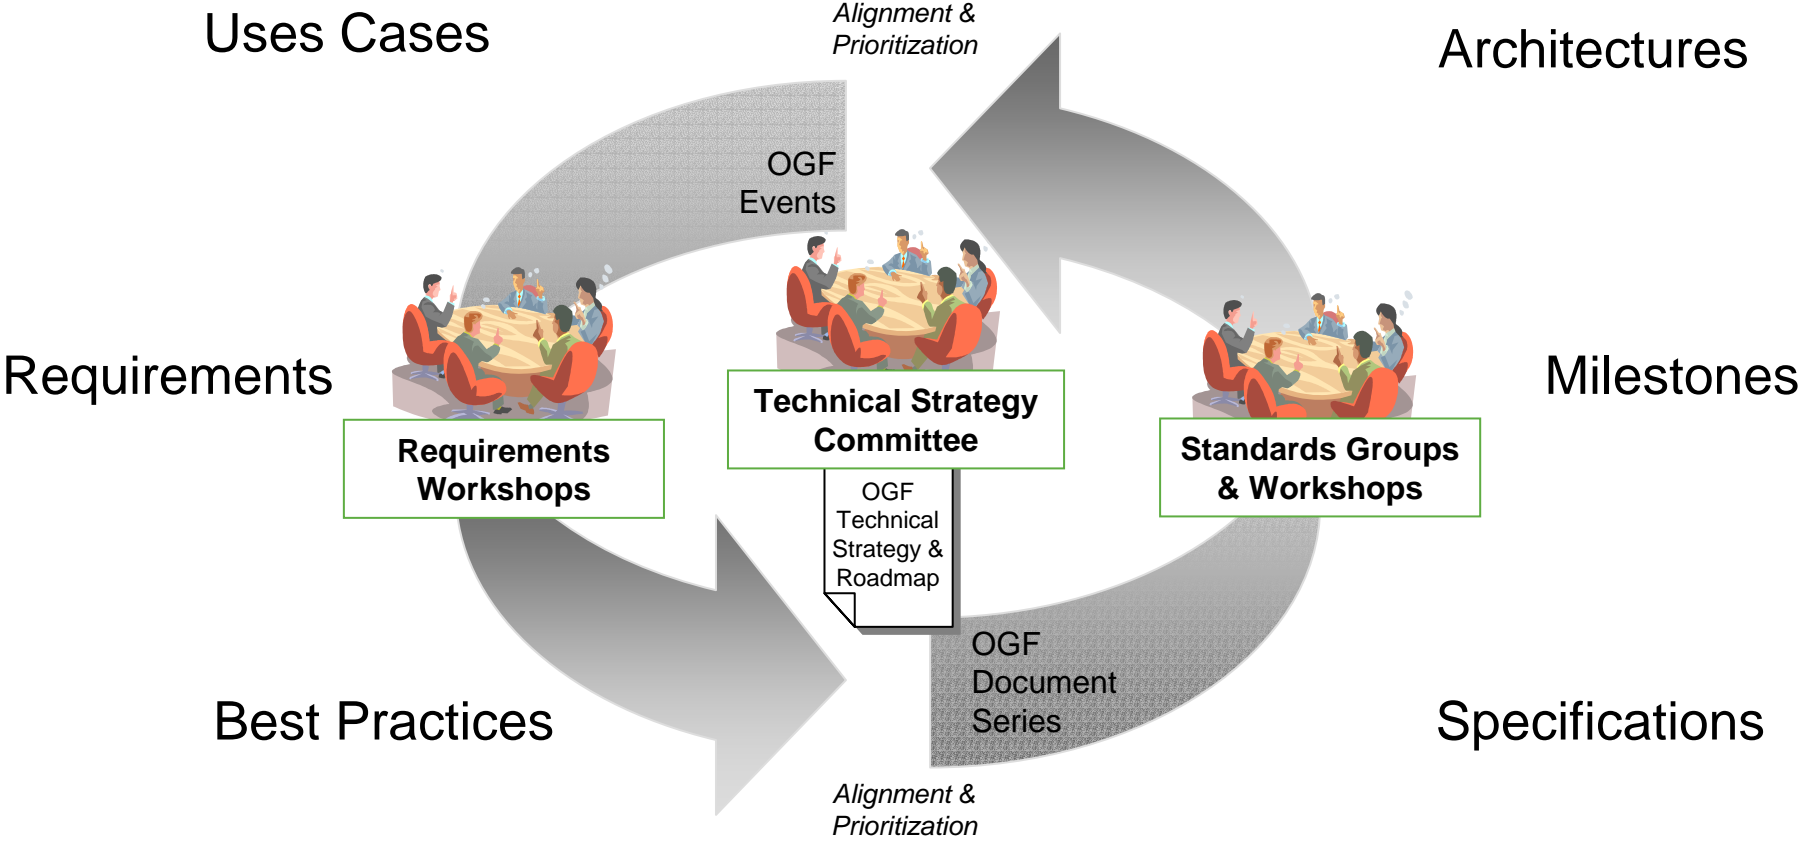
Uses Cases

Alignment & Prioritization

Architectures

OGF Events

Requirements

Technical Strategy Committee

Milestones

Requirements Workshops

Standards Groups & Workshops

OGF Technical Strategy & Roadmap

OGF Document Series

Best Practices

Specifications

Alignment & Prioritization